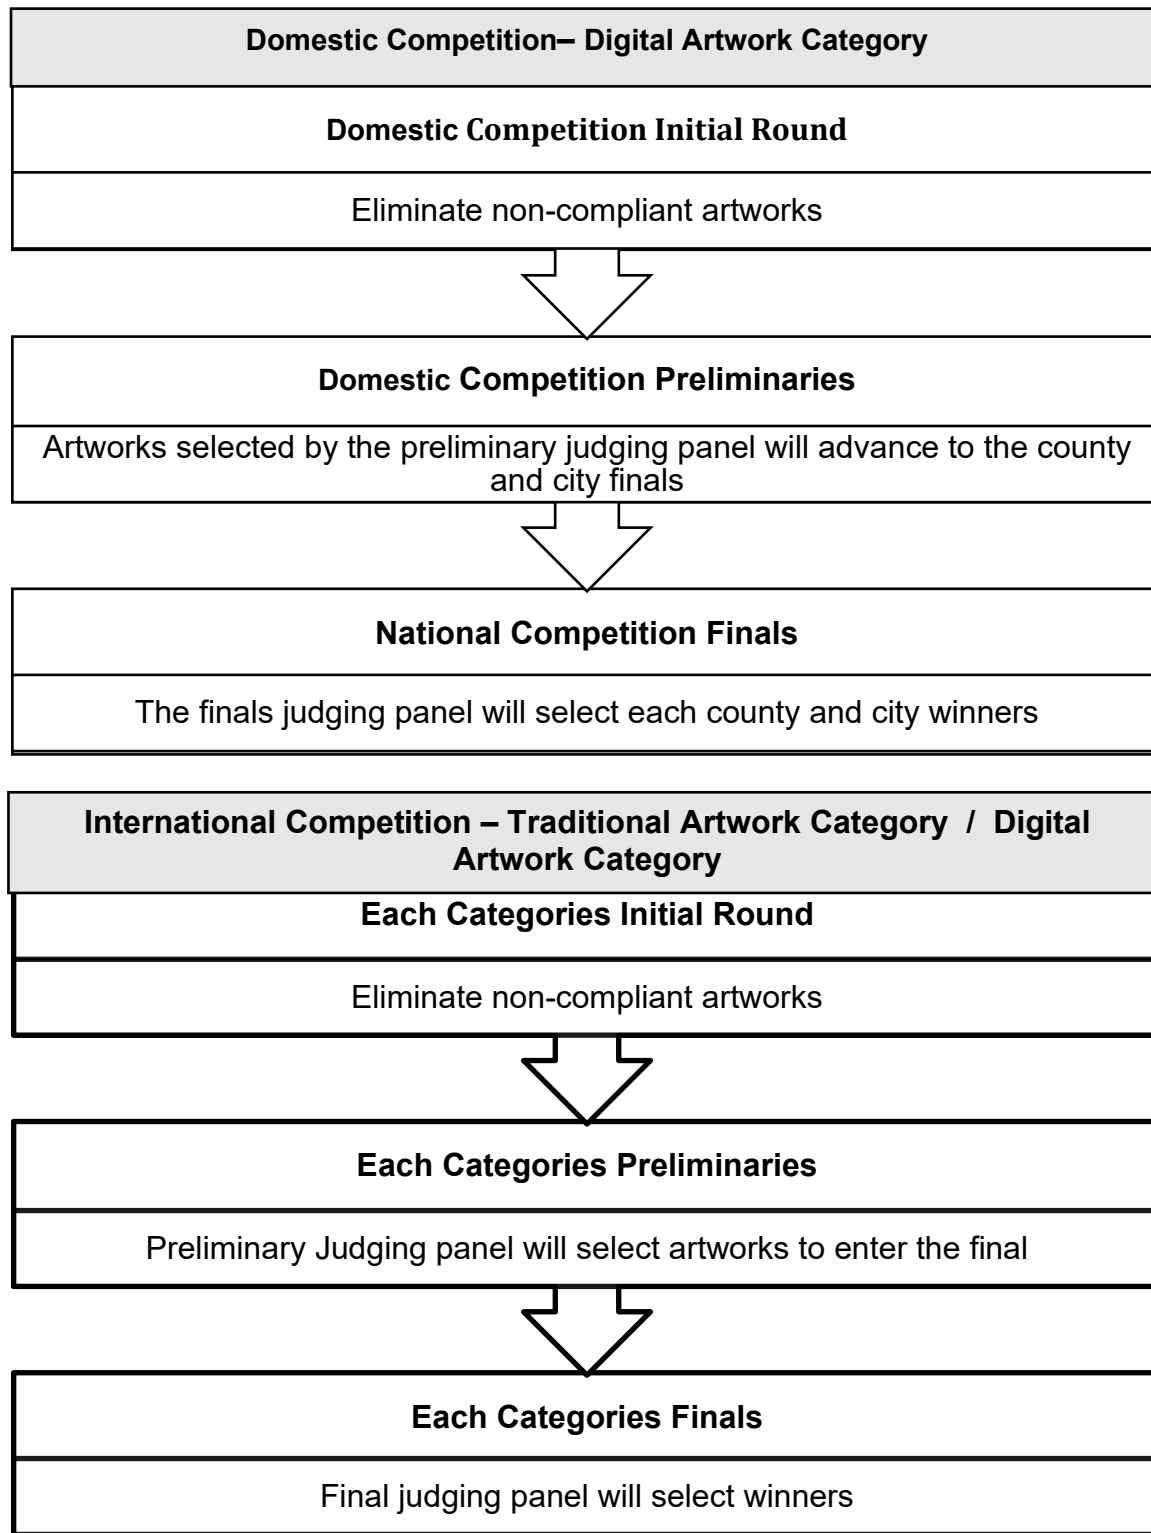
Domestic Competition– Digital Artwork Category

Domestic Competition Initial Round

Eliminate non-compliant artworks

Domestic Competition Preliminaries

Artworks selected by the preliminary judging panel will advance to the county and city finals

National Competition Finals

The finals judging panel will select each county and city winners

International Competition – Traditional Artwork Category / Digital Artwork Category

Each Categories Initial Round

Eliminate non-compliant artworks

Each Categories Preliminaries

Preliminary Judging panel will select artworks to enter the final

Each Categories Finals

Final judging panel will select winners